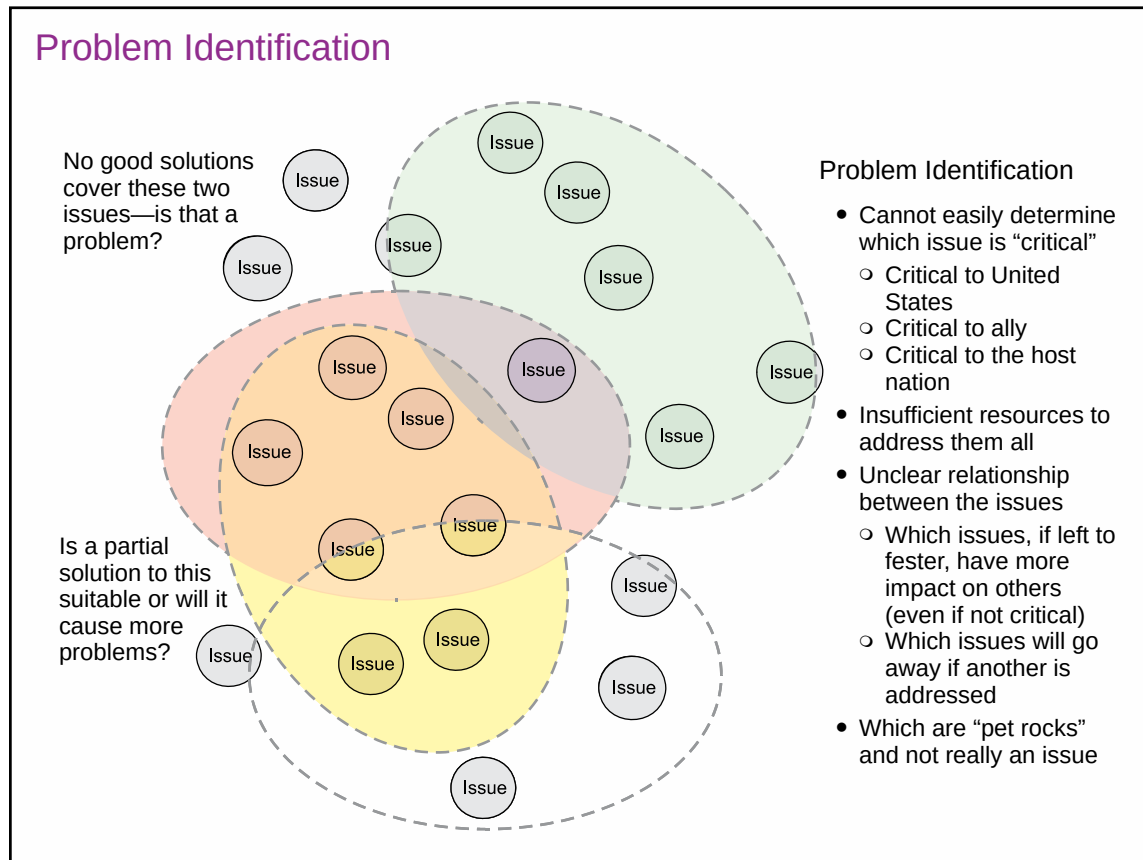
Problem Identification

No good solutions cover these two issues—is that a problem?

Issue

Issue

Issue

Issue

Issue

Issue

Issue

Issue

Issue

Issue

Issue

Issue

Issue

Issue

Is a partial solution to this suitable or will it cause more problems?

Issue

Issue

Issue

Issue

Issue

Issue

Issue

Problem Identification

- Cannot easily determine which issue is "critical"
  - Critical to United States
  - Critical to ally
  - Critical to the host nation
- Insufficient resources to address them all
- Unclear relationship between the issues
  - Which issues, if left to fester, have more impact on others (even if not critical)
  - Which issues will go away if another is addressed
- Which are "pet rocks" and not really an issue